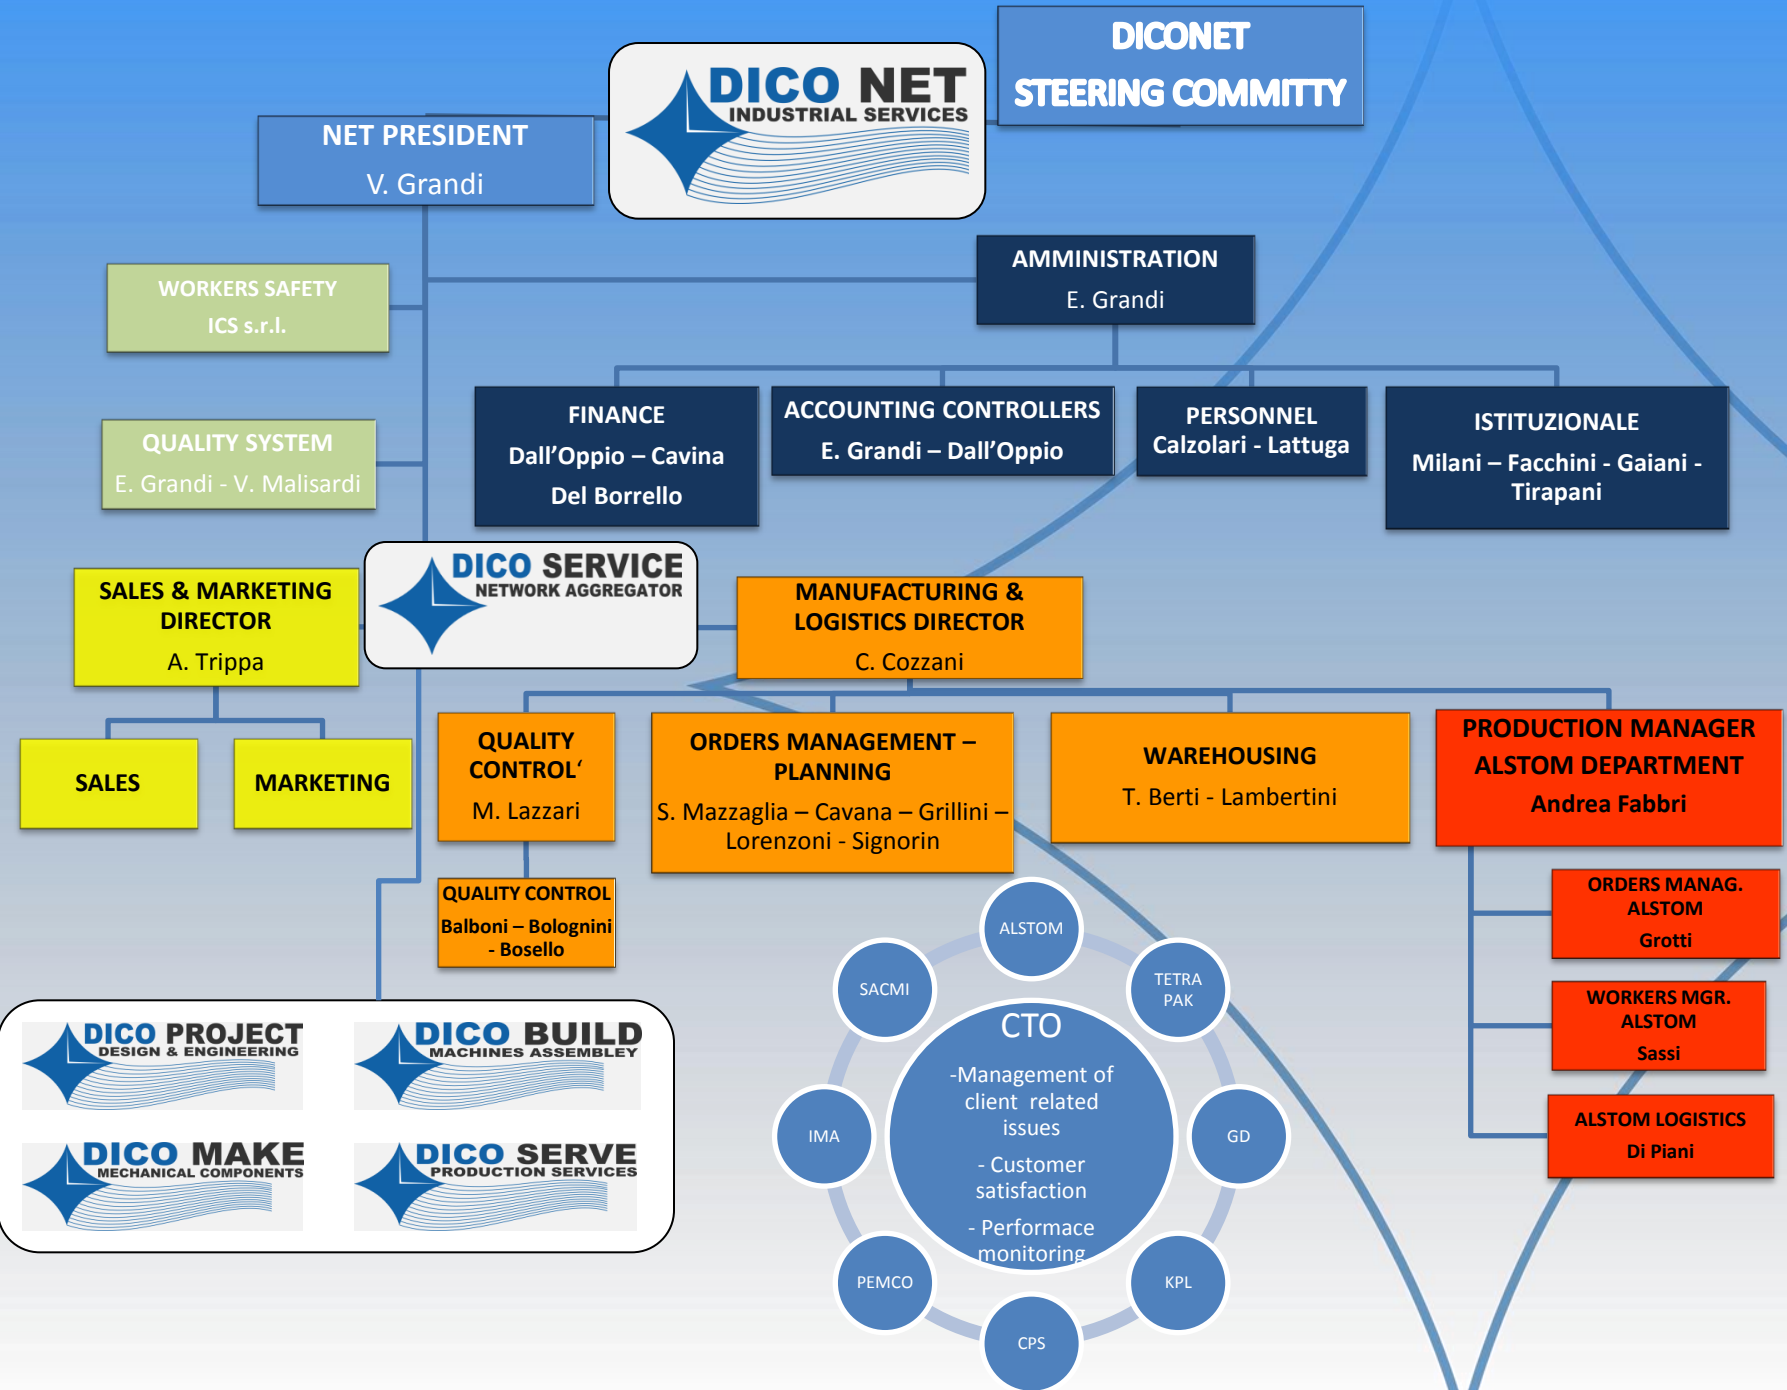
DICO NET
INDUSTRIAL SERVICES

DICONET
STEERING COMMITTY

NET PRESIDENT
V. Grandi

AMMINISTRATION
E. Grandi

WORKERS SAFETY
ICS s.r.l.

QUALITY SYSTEM
E. Grandi - V. Malisardi

FINANCE
Dall'Oppio – Cavina
Del Borrello

ACCOUNTING CONTROLLERS
E. Grandi – Dall'Oppio

PERSONNEL
Calzolari - Lattuga

ISTITUZIONALE
Milani – Facchini - Gaiani - Tirapani

SALES & MARKETING DIRECTOR
A. Trippa

DICO SERVICE
NETWORK AGGREGATOR

MANUFACTURING & LOGISTICS DIRECTOR
C. Cozzani

SALES

MARKETING

QUALITY CONTROL'
M. Lazzari

ORDERS MANAGEMENT – PLANNING
S. Mazzaglia – Cavana – Grillini – Lorenzoni - Signorin

WAREHOUSING
T. Berti - Lambertini

PRODUCTION MANAGER
ALSTOM DEPARTMENT
Andrea Fabbri

QUALITY CONTROL
Balboni – Bolognini - Bosello

ORDERS MANAG. ALSTOM
Grotti

WORKERS MGR. ALSTOM
Sassi

ALSTOM LOGISTICS
Di Piani

DICO PROJECT
DESIGN & ENGINEERING

DICO BUILD
MACHINES ASSEMBLEY

DICO MAKE
MECHANICAL COMPONENTS

DICO SERVE
PRODUCTION SERVICES

ALSTOM
SACMI
TETRA PAK
IMA
GD
PEMCO
KPL
CPS

CTO
-Management of client related issues
- Customer satisfaction
- Performace monitoring